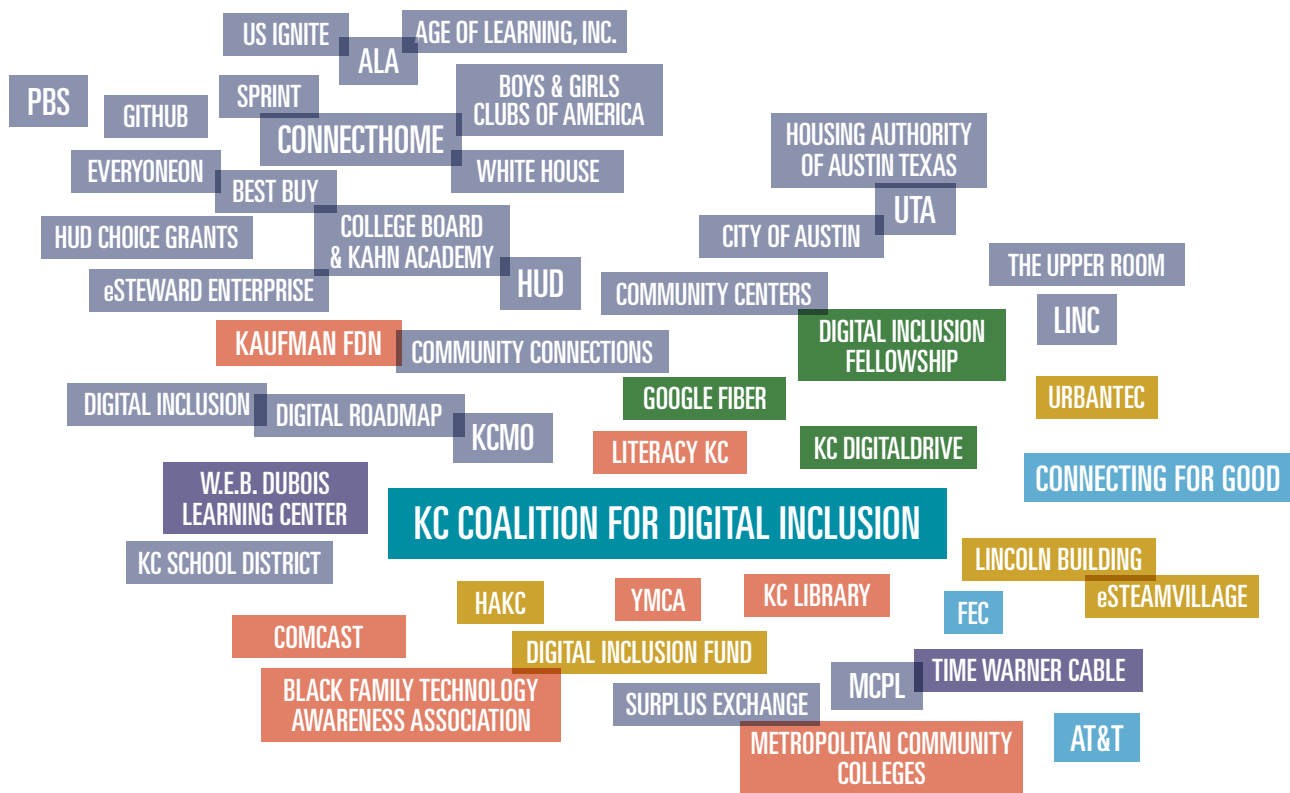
US IGNITE
ALA
AGE OF LEARNING, INC.
PBS
GITHUB
SPRINT
BOYS & GIRLS CLUBS OF AMERICA
CONNECTHOME
EVERYONEON
BEST BUY
WHITE HOUSE
HOUSING AUTHORITY OF AUSTIN TEXAS
UTA
CITY OF AUSTIN
HUD CHOICE GRANTS
COLLEGE BOARD & KAHN ACADEMY
eSTEWARD ENTERPRISE
HUD
THE UPPER ROOM
COMMUNITY CENTERS
LINC
KAUFMAN FDN
COMMUNITY CONNECTIONS
DIGITAL INCLUSION FELLOWSHIP
GOOGLE FIBER
URBANTEC
DIGITAL INCLUSION
DIGITAL ROADMAP
KCMO
LITERACY KC
KC DIGITALDRIVE
CONNECTING FOR GOOD
W.E.B. DUBOIS LEARNING CENTER
KC COALITION FOR DIGITAL INCLUSION
KC SCHOOL DISTRICT
LINCOLN BUILDING
eSTEAMVILLAGE
HAKC
YMCA
KC LIBRARY
FEC
COMCAST
DIGITAL INCLUSION FUND
TIME WARNER CABLE
MCPL
BLACK FAMILY TECHNOLOGY AWARENESS ASSOCIATION
SURPLUS EXCHANGE
AT&T
METROPOLITAN COMMUNITY COLLEGES